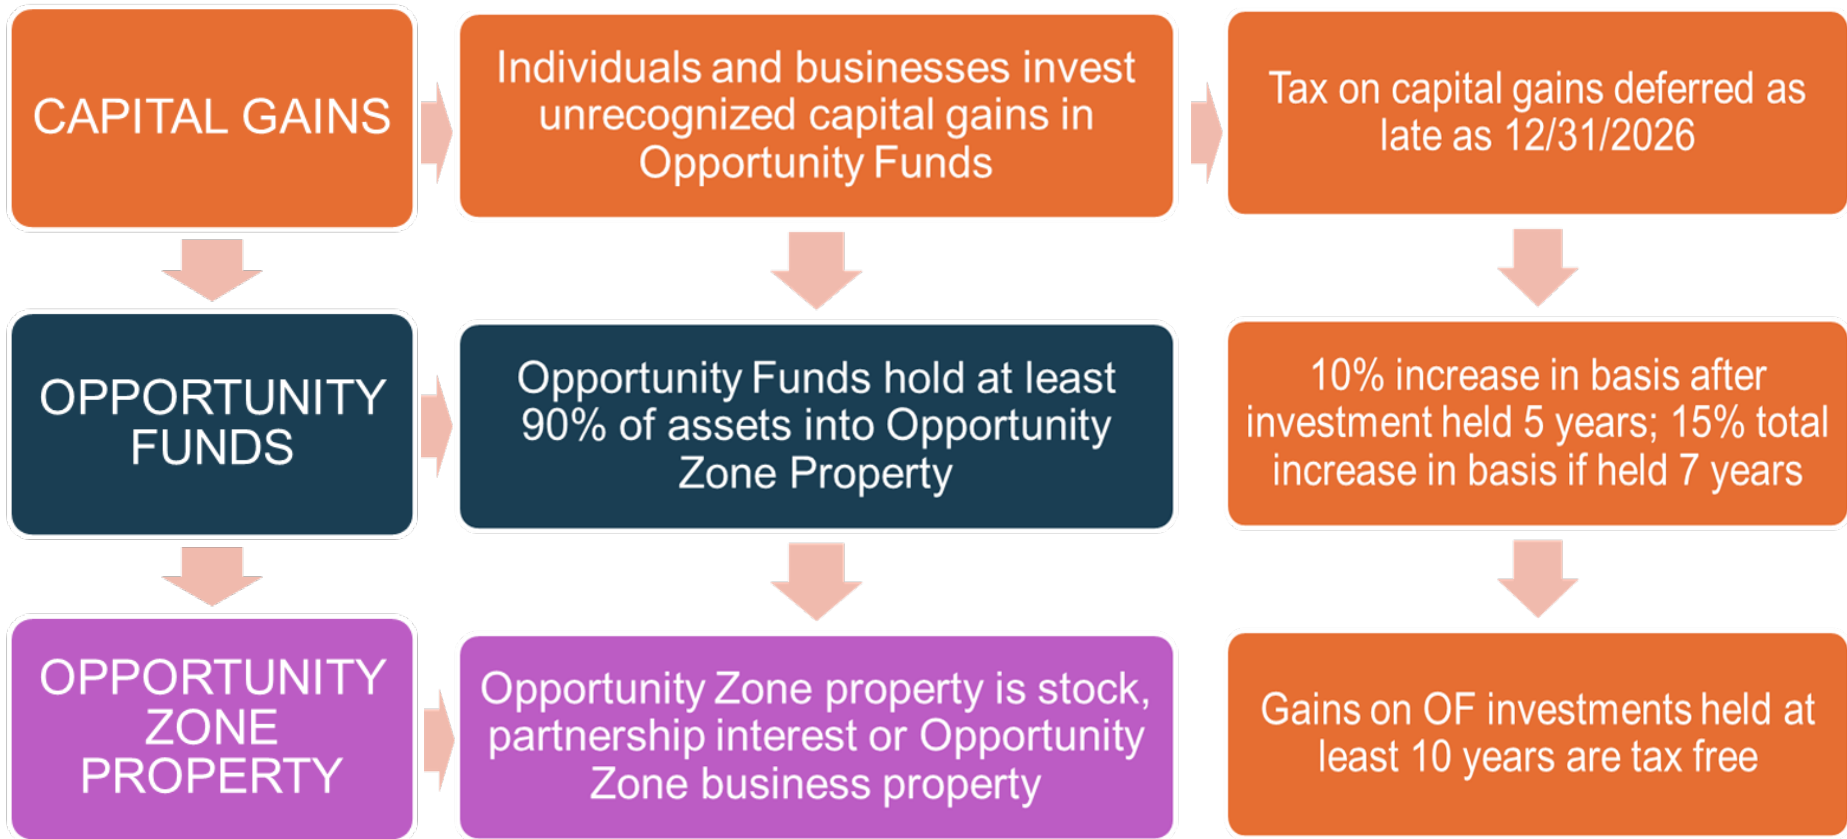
CAPITAL GAINS

Individuals and businesses invest unrecognized capital gains in Opportunity Funds

Tax on capital gains deferred as late as 12/31/2026

OPPORTUNITY FUNDS

Opportunity Funds hold at least 90% of assets into Opportunity Zone Property

10% increase in basis after investment held 5 years; 15% total increase in basis if held 7 years

OPPORTUNITY ZONE PROPERTY

Opportunity Zone property is stock, partnership interest or Opportunity Zone business property

Gains on OF investments held at least 10 years are tax free